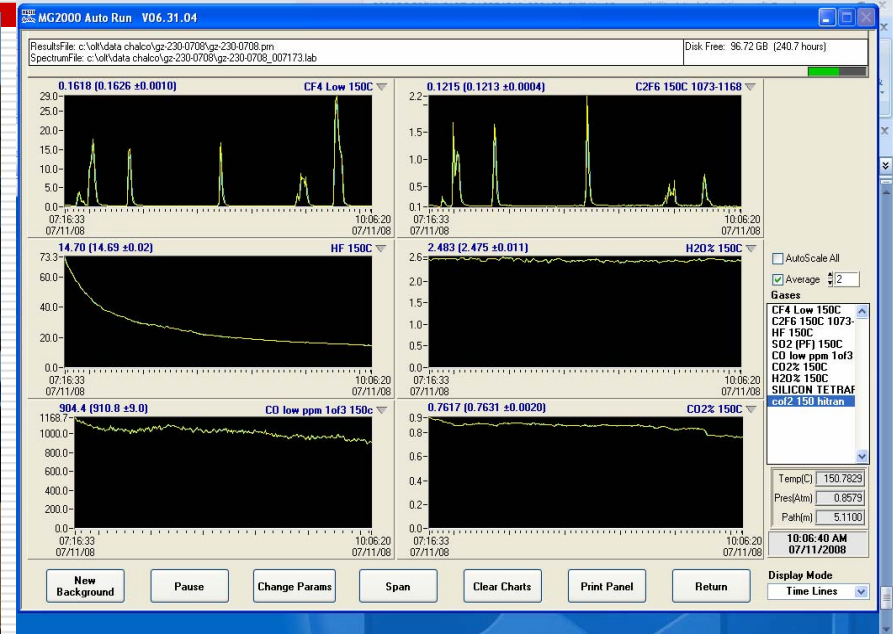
MG2000 Auto Run V06.31.04

ResultsFile: c:\olt\data chalco\gz-230-0708\gz-230-0708.prn
SpectrumFile: c:\olt\data chalco\gz-230-0708\gz-230-0708_007173.lab

Disk Free: 96.72 GB (240.7 hours)

0.1618 (0.1626 ±0.0010) CF4 Low 150C
29.0 25.0 20.0 15.0 10.0 5.0 0.0
07:16:33 07/11/08 10:06:20 07/11/08

0.1215 (0.1213 ±0.0004) C2F6 150C 1073-1168
2.2 1.5 1.0 0.5 0.1
07:16:33 07/11/08 10:06:20 07/11/08

14.70 (14.69 ±0.02) HF 150C
73.3 60.0 40.0 20.0 0.0
07:16:33 07/11/08 10:06:20 07/11/08

2.483 (2.475 ±0.011) H20% 150C
2.6 2.0 1.5 1.0 0.5 0.0
07:16:33 07/11/08 10:06:20 07/11/08

904.4 (910.8 ±9.0) CO low ppm 1of3 150c
1168.7 1000.0 800.0 600.0 400.0 200.0 0.0
07:16:33 07/11/08 10:06:20 07/11/08

0.7617 (0.7631 ±0.0020) CO2% 150C
0.9 0.8 0.6 0.4 0.2 0.0
07:16:33 07/11/08 10:06:20 07/11/08

AutoScale All
Average 2
Gases
CF4 Low 150C
C2F6 150C 1073-
HF 150C
SO2 (PF) 150C
CO low ppm 1of3
CO2% 150C
H20% 150C
SILICON TETRAF
cof2 150 hitran

Temp(C) 150.7829
Pres(Atm) 0.8579
Path(m) 5.1100

10:06:40 AM
07/11/2008

New Background
Pause
Change Params
Span
Clear Charts
Print Panel
Return

Display Mode
Time Lines